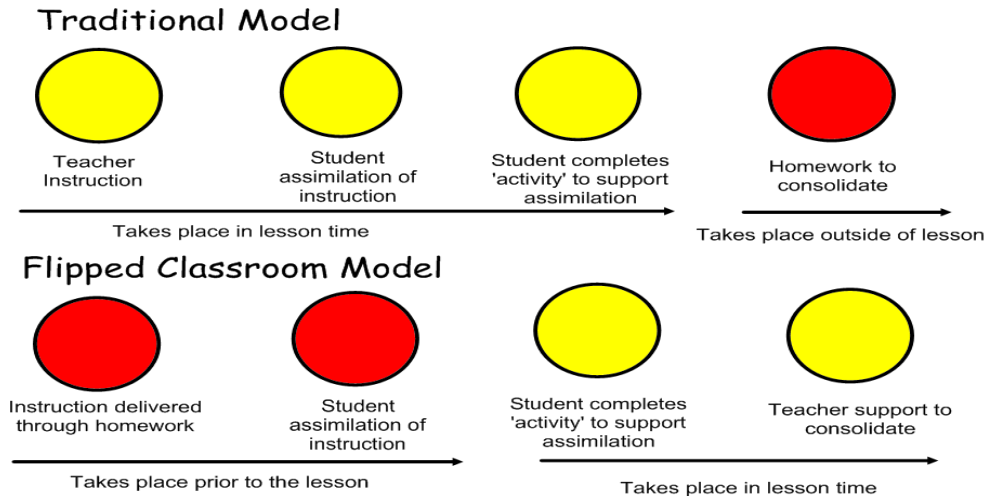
Traditional Model

Teacher Instruction

Student assimilation of instruction

Student completes 'activity' to support assimilation

Homework to consolidate

Takes place in lesson time

Takes place outside of lesson

Flipped Classroom Model

Instruction delivered through homework

Student assimilation of instruction

Student completes 'activity' to support assimilation

Teacher support to consolidate

Takes place prior to the lesson

Takes place in lesson time